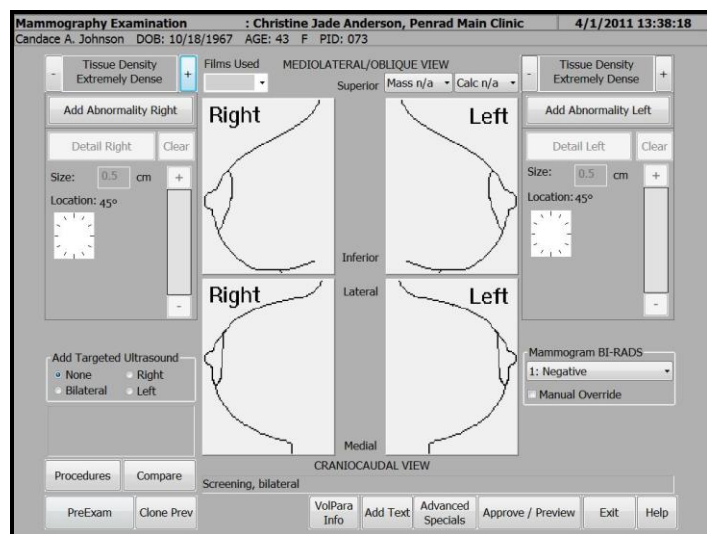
Mammography Examination : Christine Jade Anderson, Penrad Main Clinic 4/1/2011 13:38:18
Candace A. Johnson DOB: 10/18/1967 AGE: 43 F PID: 073

- Tissue Density Extremely Dense +
Films Used
MEDIOLATERAL/OBLIQUE VIEW
Superior Mass n/a Calc n/a
- Tissue Density Extremely Dense +

Add Abnormality Right
Add Abnormality Left

Detail Right Clear
Detail Left Clear

Size: 0.5 cm +
Location: 45°
-

Size: 0.5 cm +
Location: 45°
-

Right
Left
Inferior
Lateral
Right
Left
Medial

Add Targeted Ultrasound
None
Right
Bilateral
Left

Mammogram BI-RADS
1: Negative
Manual Override

CRANIOCAUDAL VIEW
Procedures Compare
Screening, bilateral

PreExam Clone Prev VolPara Info Add Text Advanced Specials Approve / Preview Exit Help